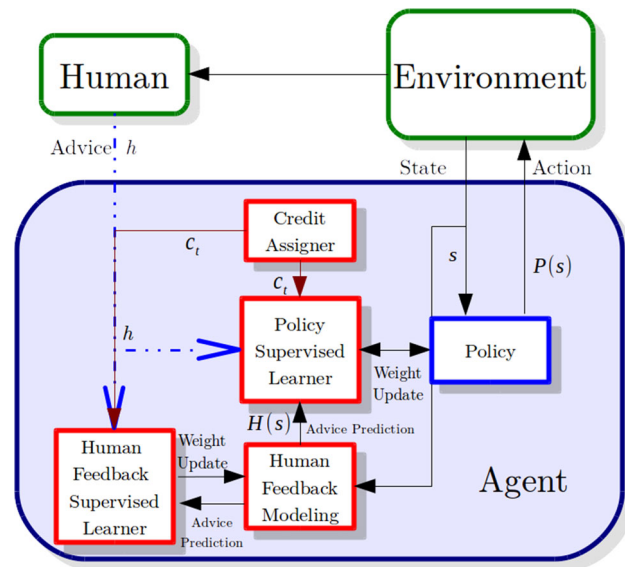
Human

Environment

Advice $h$

State

Action

Credit Assigner

$c_t$

$c_t$

$s$

$P(s)$

$h$

Policy Supervised Learner

Policy

Weight Update

$H(s)$

Advice Prediction

Human Feedback Supervised Learner

Weight Update

Human Feedback Modeling

Agent

Advice Prediction